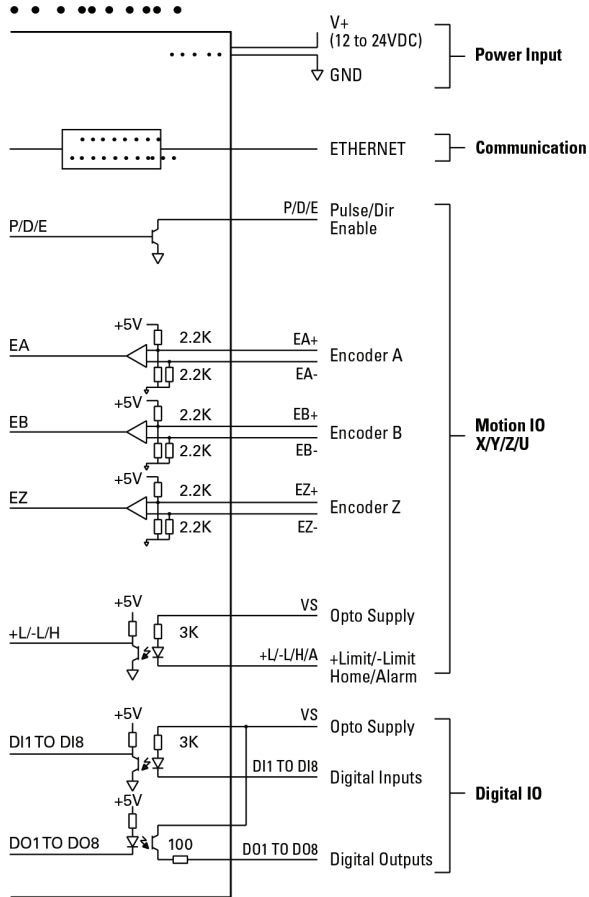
V+
(12 to 24VDC)
GND
Power Input

ETHERNET
Communication

P/D/E
P/D/E
Pulse/Dir
Enable

+5V
2.2K
EA
EA+
Encoder A
2.2K
EA-

+5V
2.2K
EB
EB+
Encoder B
2.2K
EB-

+5V
2.2K
EZ
EZ+
Encoder Z
2.2K
EZ-

Motion IO
X/Y/Z/U

+5V
VS
Opto Supply
3K
+L/-L/H
+L/-L/H/A
+Limit/-Limit
Home/Alarm

+5V
VS
Opto Supply
3K
DI1 TO DI8
DI1 TO DI8
Digital Inputs
+5V
Digital IO
DO1 TO DO8
100
DO1 TO DO8
Digital Outputs